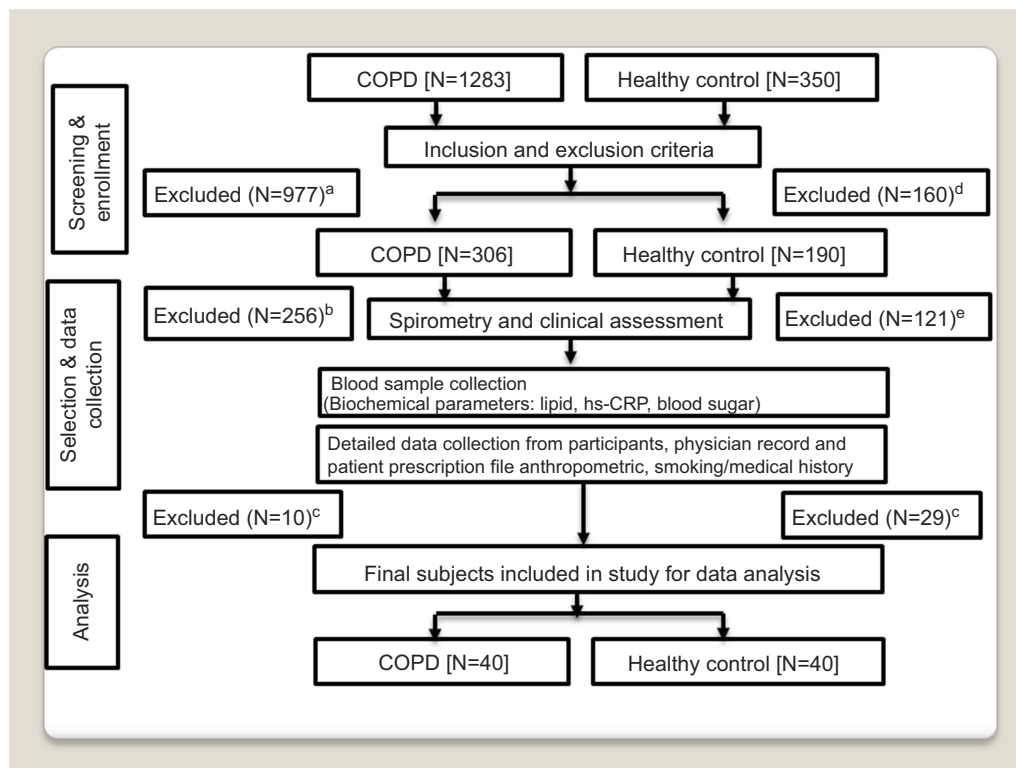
Screening & enrollment

COPD [N=1283]

Healthy control [N=350]

Inclusion and exclusion criteria

Excluded (N=977)$^{a}$

Excluded (N=160)$^{d}$

COPD [N=306]

Healthy control [N=190]

Selection & data collection

Excluded (N=256)$^{b}$

Spirometry and clinical assessment

Excluded (N=121)$^{e}$

Blood sample collection (Biochemical parameters: lipid, hs-CRP, blood sugar)

Detailed data collection from participants, physician record and patient prescription file anthropometric, smoking/medical history

Excluded (N=10)$^{c}$

Excluded (N=29)$^{c}$

Analysis

Final subjects included in study for data analysis

COPD [N=40]

Healthy control [N=40]